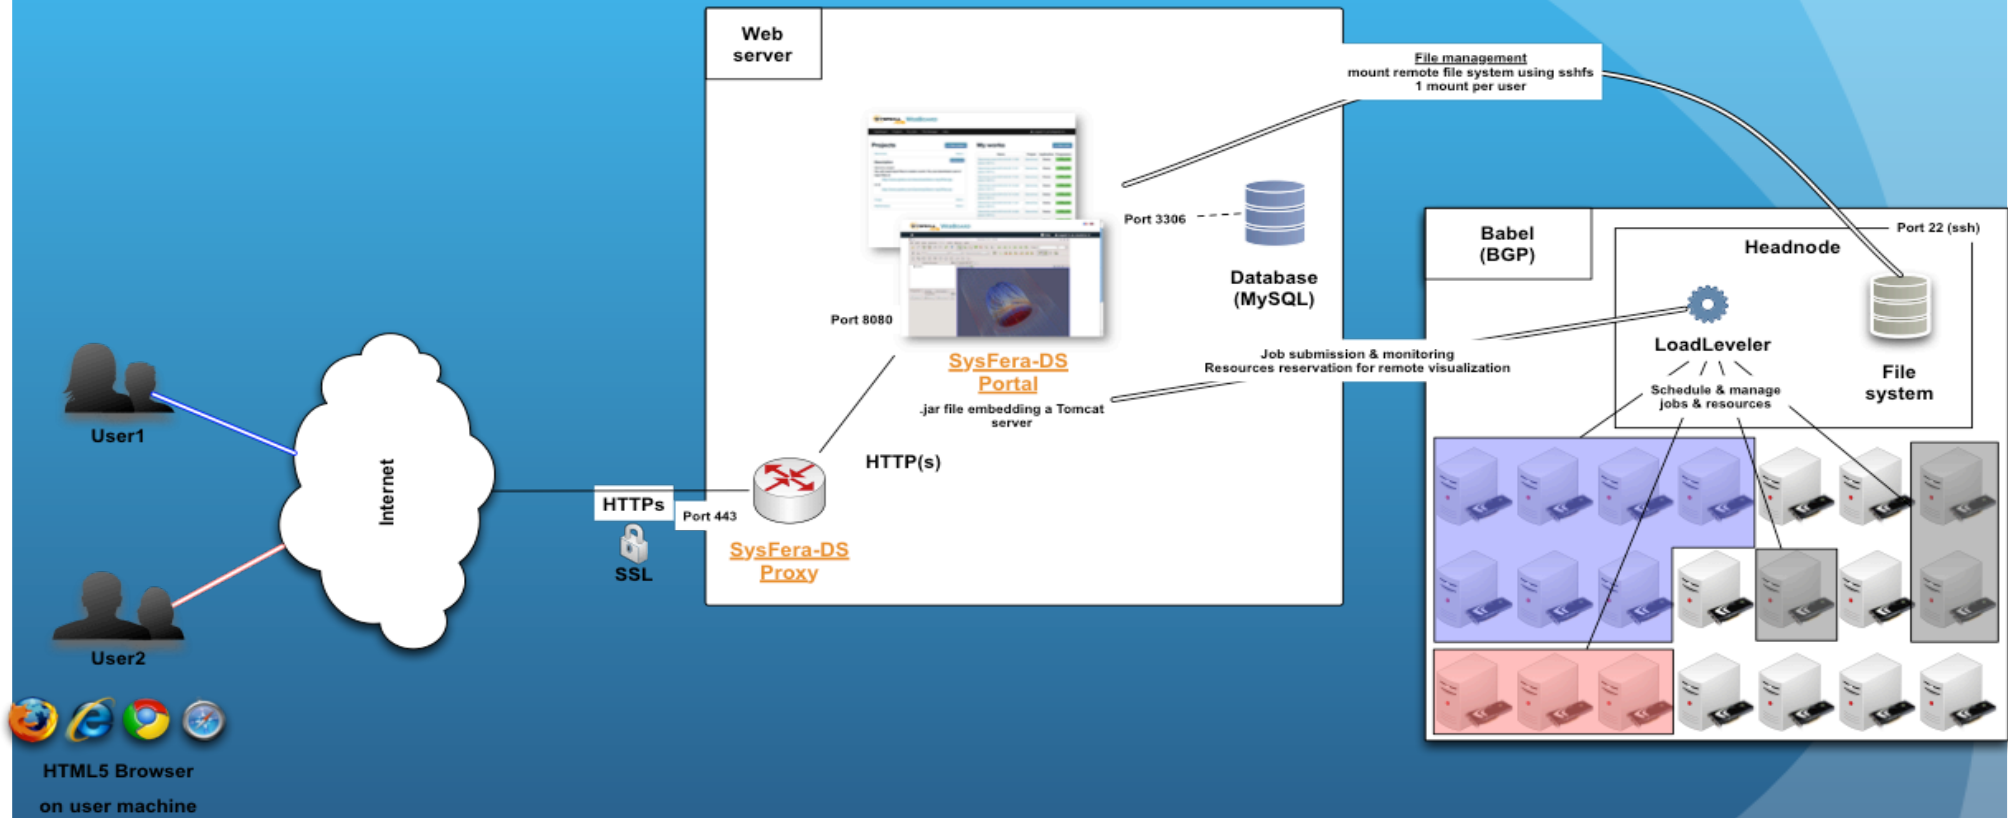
Web server

File management
mount remote file system using sshfs
1 mount per user

Port 3306

Database (MySQL)

Port 8080

SysFera-DS Portal

.jar file embedding a Tomcat server

Job submission & monitoring
Resources reservation for remote visualization

HTTP(s)

HTTPs

Port 443

SSL

SysFera-DS Proxy

Babel (BGP)

Headnode

Port 22 (ssh)

LoadLeveler

Schedule & manage jobs & resources

File system

User1

Internet

User2

HTML5 Browser
on user machine